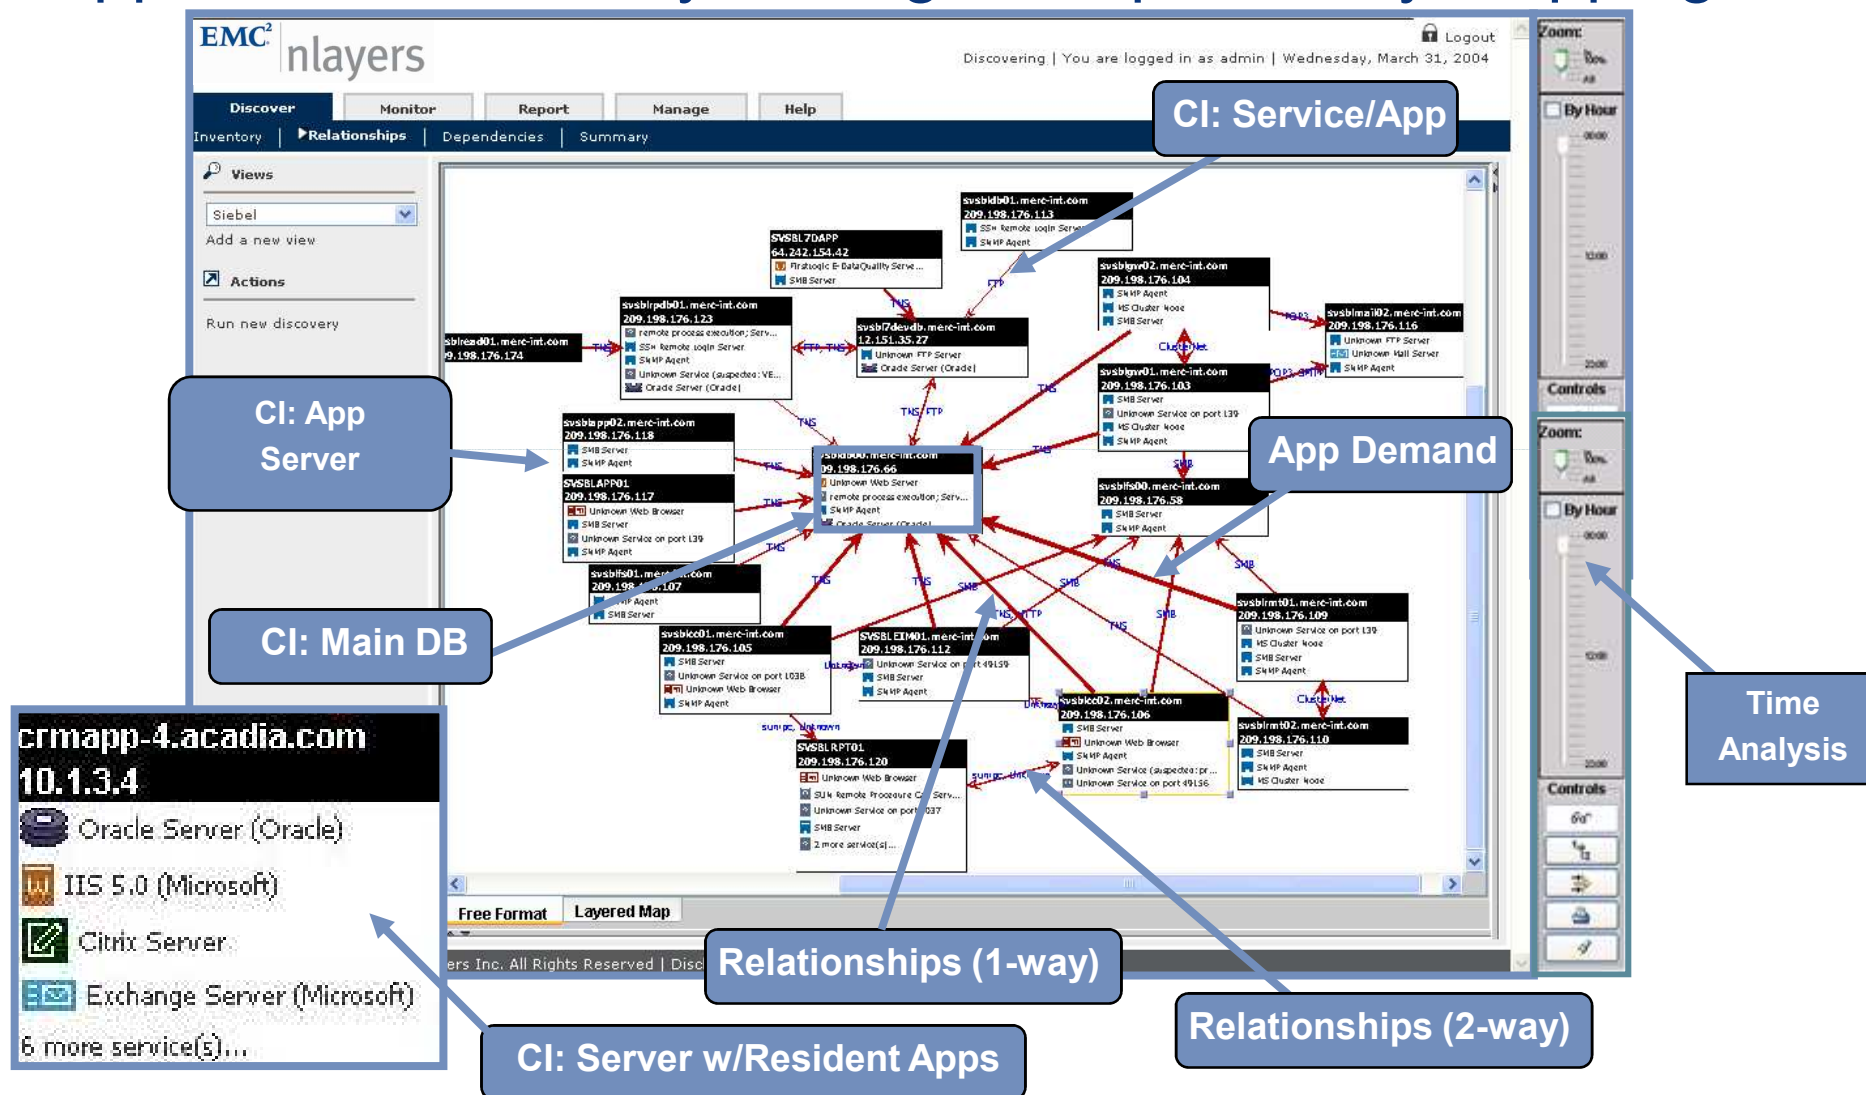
EMC² nlayers

Logout

Discovering | You are logged in as admin | Wednesday, March 31, 2004

Discover | Monitor | Report | Manage | Help

Inventory | ▸Relationships | Dependencies | Summary

Views

Siebel

Add a new view

Actions

Run new discovery

CI: Service/App

CI: App Server

App Demand

CI: Main DB

Time Analysis

svsbidb01.merc-int.com
209.198.176.113

SVSBL7DAPP
64.242.154.42

svsbigwv02.merc-int.com
209.198.176.104

svsbirpdb01.merc-int.com
209.198.176.123

svsbl7devdb.merc-int.com
12.151.35.27

svsbimai02.merc-int.com
209.198.176.116

svsbigwv01.merc-int.com
209.198.176.103

svsbiapp02.merc-int.com
209.198.176.118

SVSBLAPP01
209.198.176.117

svsbifs00.merc-int.com
209.198.176.58

svsbicc01.merc-int.com
209.198.176.105

SVSBLEIM01.merc-int.com
209.198.176.112

svsbirmt01.merc-int.com
209.198.176.109

svsbicc02.merc-int.com
209.198.176.106

svsbirmt02.merc-int.com
209.198.176.110

SVSBLRPT01
209.198.176.120

Free Format | Layered Map

Zoom:

By Hour

Controls

crmapp-4.acadia.com
10.1.3.4
Oracle Server (Oracle)
IIS 5.0 (Microsoft)
Citrix Server
Exchange Server (Microsoft)
6 more service(s)...

ers Inc. All Rights Reserved | Disc

Relationships (1-way)

Relationships (2-way)

CI: Server w/Resident Apps